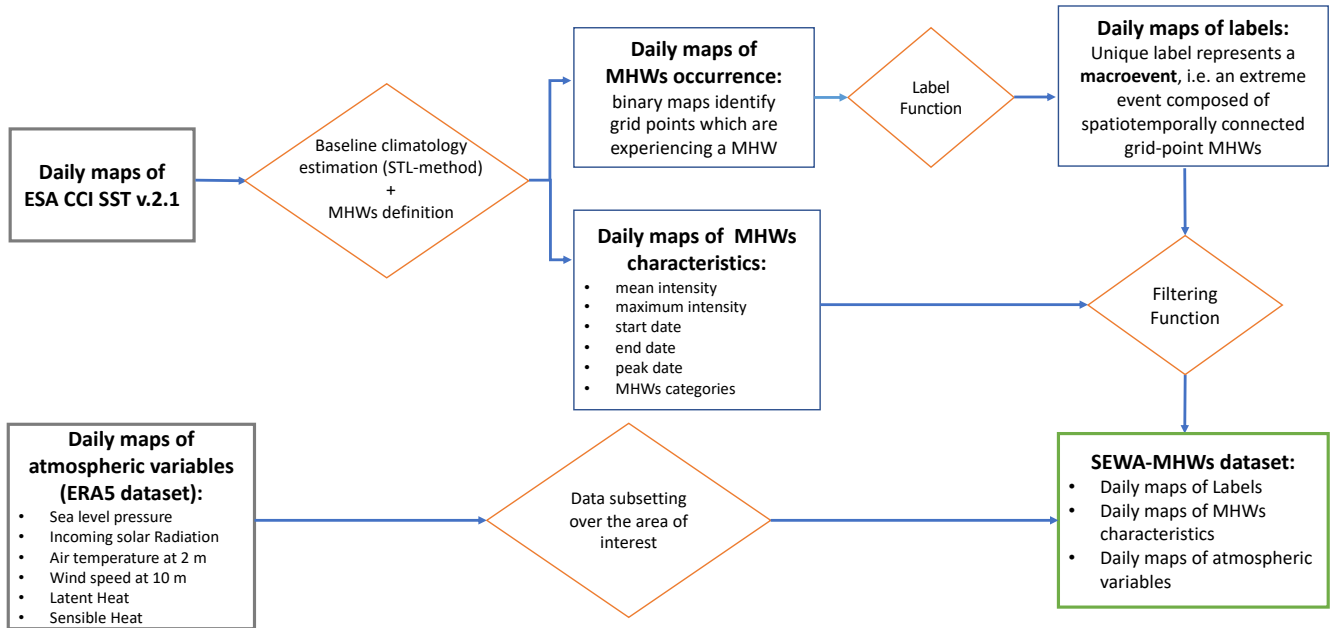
Daily maps of ESA CCI SST v.2.1

Baseline climatology estimation (STL-method) + MHWs definition

Daily maps of MHWs occurrence: binary maps identify grid points which are experiencing a MHW

Label Function

Daily maps of labels: Unique label represents a macroevent, i.e. an extreme event composed of spatiotemporally connected grid-point MHWs

Daily maps of MHWs characteristics:
- mean intensity
- maximum intensity
- start date
- end date
- peak date
- MHWs categories

Filtering Function

Daily maps of atmospheric variables (ERA5 dataset):
- Sea level pressure
- Incoming solar Radiation
- Air temperature at 2 m
- Wind speed at 10 m
- Latent Heat
- Sensible Heat

Data subsetting over the area of interest

SEWA-MHWs dataset:
- Daily maps of Labels
- Daily maps of MHWs characteristics
- Daily maps of atmospheric variables